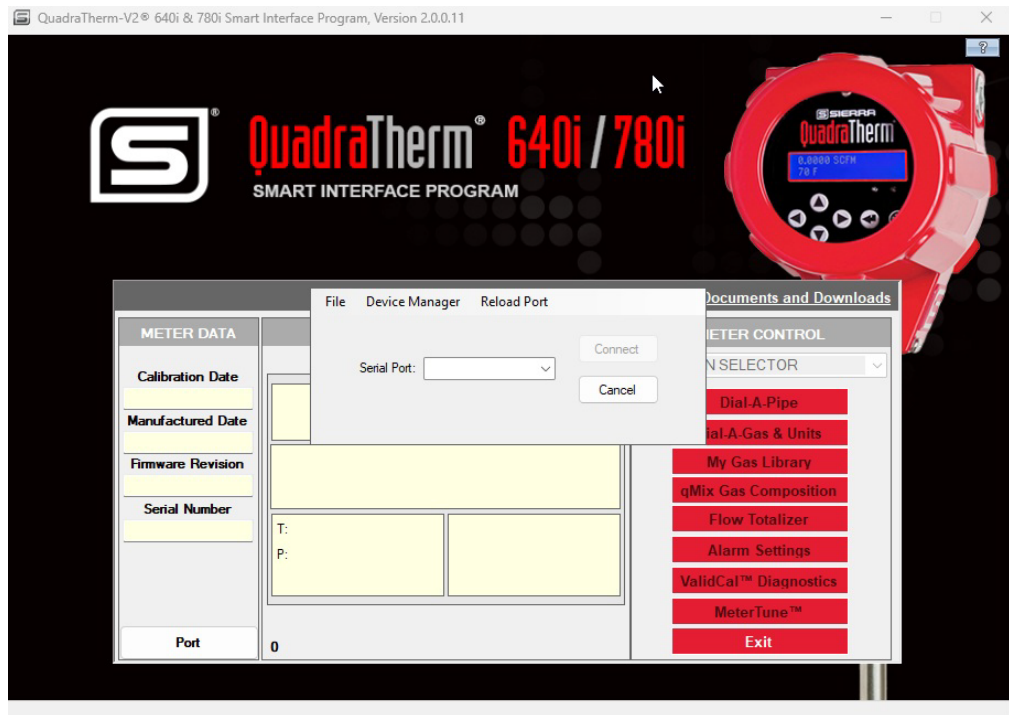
QuadraTherm-V2® 640i & 780i Smart Interface Program, Version 2.0.0.11

?

QuadraTherm® 640i / 780i
SMART INTERFACE PROGRAM

SIERRA
QuadraTherm
0.0000 SCFM
70 F

Documents and Downloads

METER DATA

Calibration Date

Manufactured Date

Firmware Revision

Serial Number

Port

File Device Manager Reload Port

Serial Port:

Connect

Cancel

T:
P:

0

METER CONTROL

N SELECTOR

Dial-A-Pipe

ial-A-Gas & Units

My Gas Library

qMix Gas Composition

Flow Totalizer

Alarm Settings

ValidCal™ Diagnostics

MeterTune™

Exit